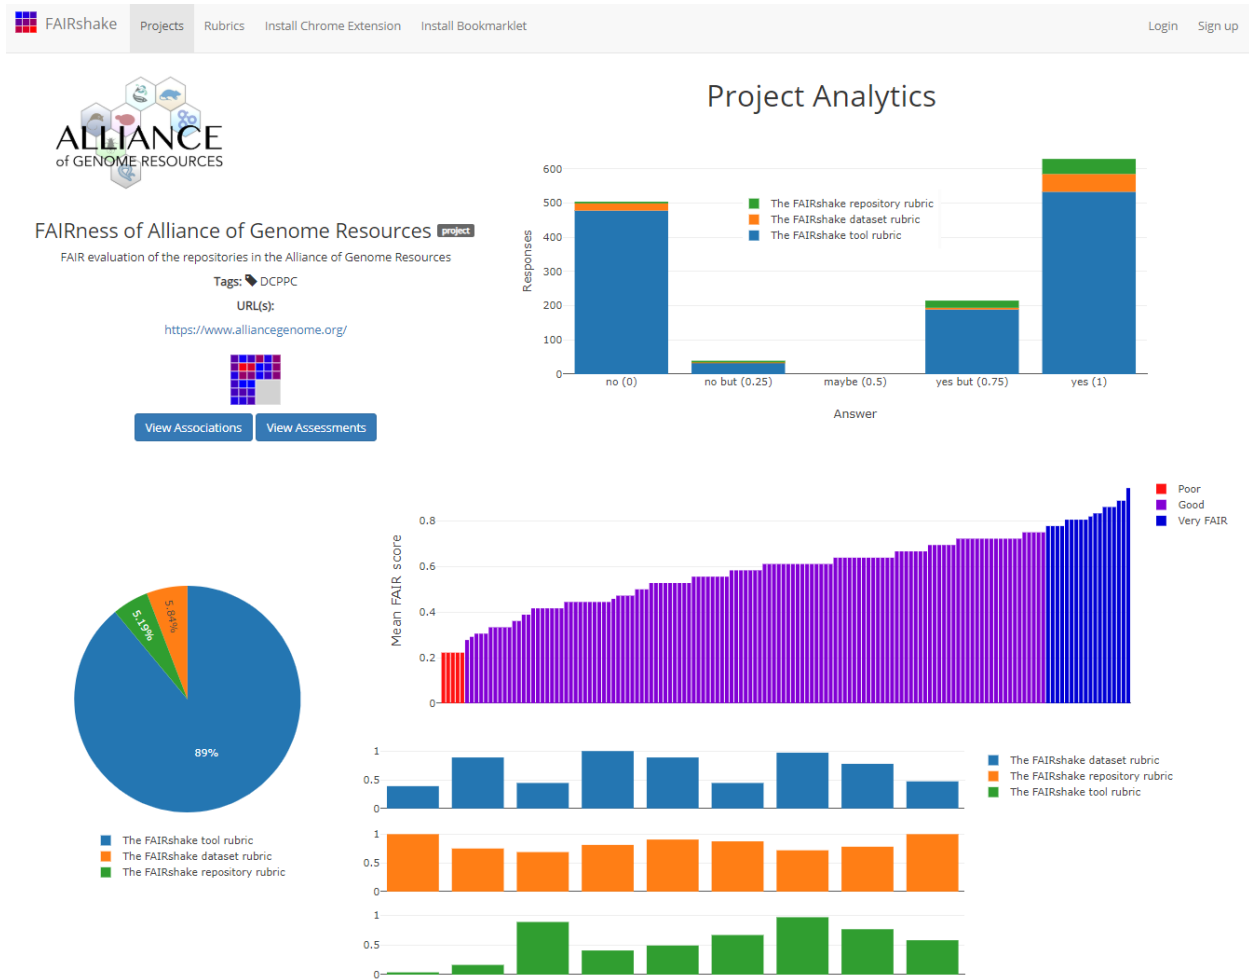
FAIRshake Projects Rubrics Install Chrome Extension Install Bookmarklet Login Sign up

ALLIANCE of GENOME RESOURCES

FAIRness of Alliance of Genome Resources project

FAIR evaluation of the repositories in the Alliance of Genome Resources

Tags: DCPPC

URL(s):

https://www.alliancegenome.org/

View Associations View Assessments

Project Analytics

The FAIRshake repository rubric
The FAIRshake dataset rubric
The FAIRshake tool rubric

Responses

600
500
400
300
200
100
0

no (0) no but (0.25) maybe (0.5) yes but (0.75) yes (1)

Answer

Poor
Good
Very FAIR

Mean FAIR score

0.8
0.6
0.4
0.2
0

5.19%
5.84%
89%

The FAIRshake tool rubric
The FAIRshake dataset rubric
The FAIRshake repository rubric

1
0.5
0
1
0.5
0
1
0.5
0

The FAIRshake dataset rubric
The FAIRshake repository rubric
The FAIRshake tool rubric